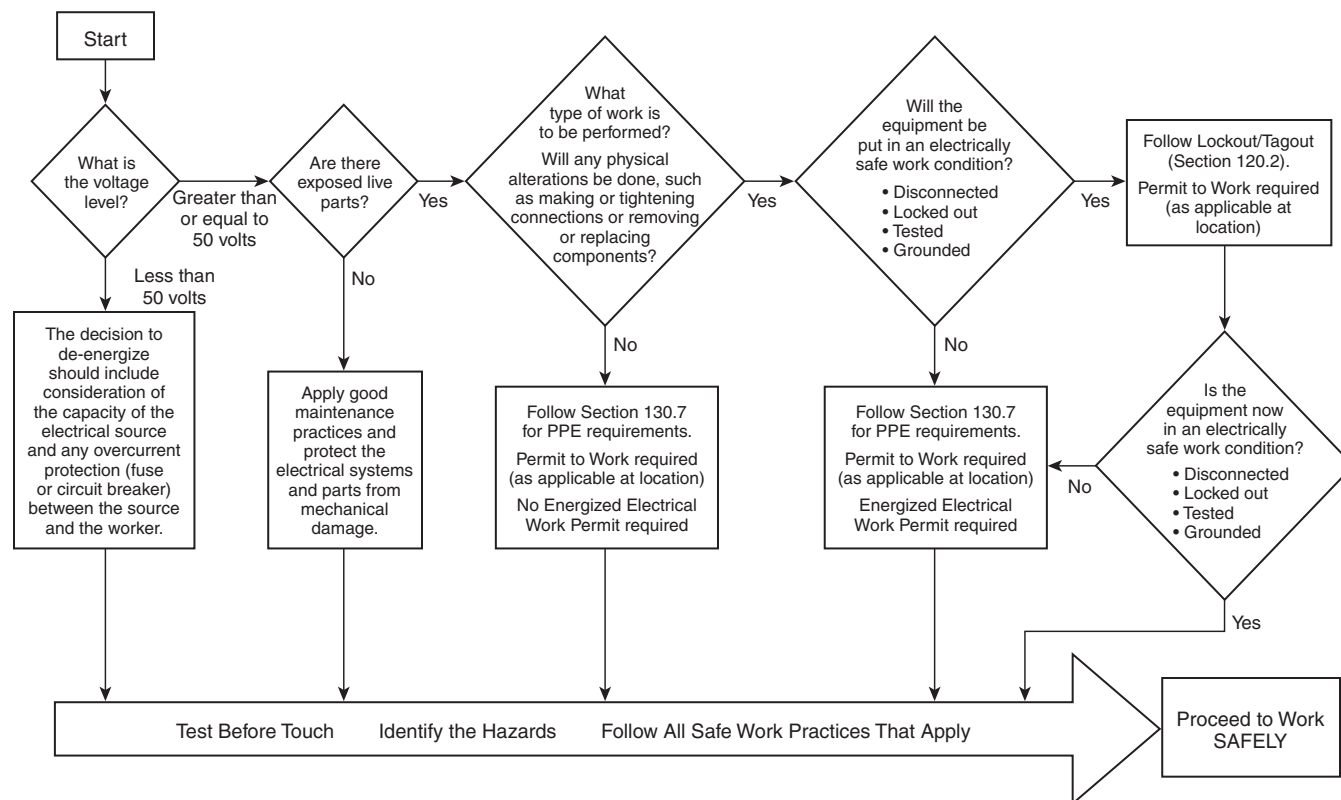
Start

What is the voltage level?

Greater than or equal to 50 volts

Less than 50 volts

The decision to de-energize should include consideration of the capacity of the electrical source and any overcurrent protection (fuse or circuit breaker) between the source and the worker.

Are there exposed live parts?

Yes

No

Apply good maintenance practices and protect the electrical systems and parts from mechanical damage.

What type of work is to be performed?

Will any physical alterations be done, such as making or tightening connections or removing or replacing components?

Yes

No

Follow Section 130.7 for PPE requirements.

Permit to Work required (as applicable at location)

No Energized Electrical Work Permit required

Will the equipment be put in an electrically safe work condition?

• Disconnected
• Locked out
• Tested
• Grounded

Yes

No

Follow Section 130.7 for PPE requirements.

Permit to Work required (as applicable at location)

Energized Electrical Work Permit required

Follow Lockout/Tagout (Section 120.2).

Permit to Work required (as applicable at location)

Is the equipment now in an electrically safe work condition?

• Disconnected
• Locked out
• Tested
• Grounded

No

Yes

Test Before Touch Identify the Hazards Follow All Safe Work Practices That Apply

Proceed to Work SAFELY